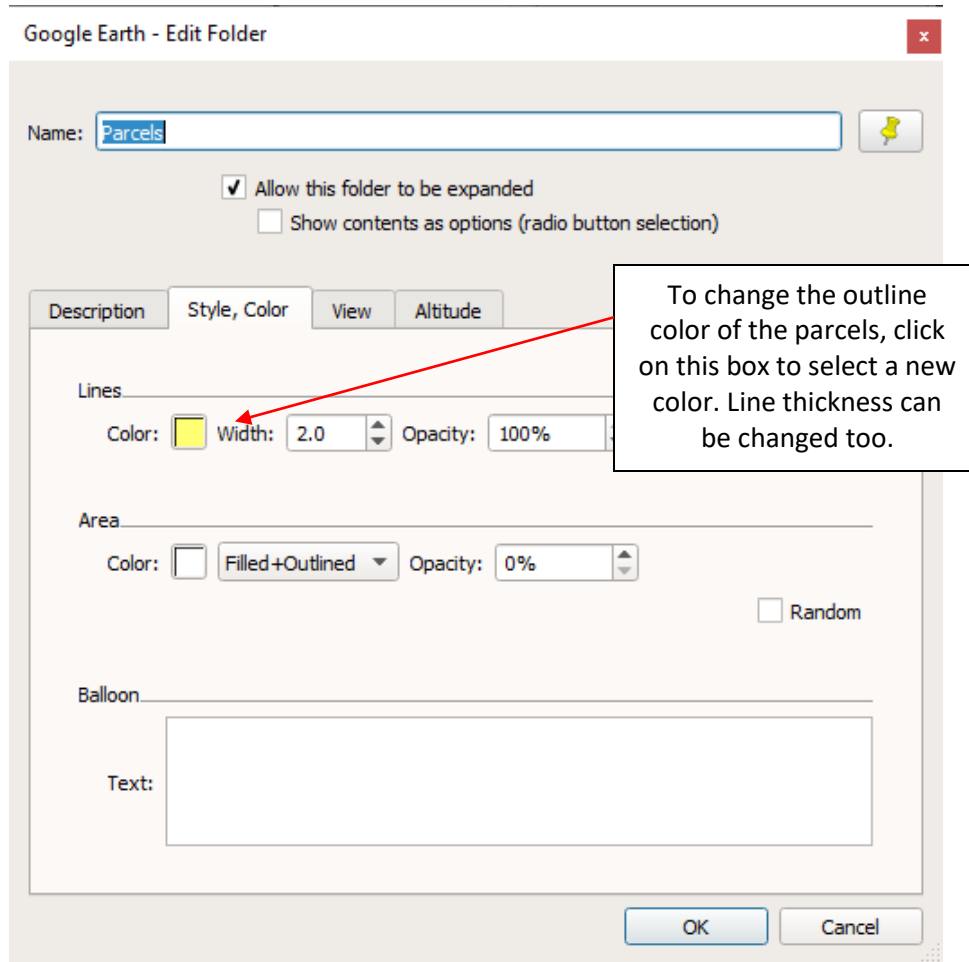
Google Earth - Edit Folder

×

Name: Parcels

Allow this folder to be expanded

Show contents as options (radio button selection)

Description | Style, Color | View | Altitude

To change the outline color of the parcels, click on this box to select a new color. Line thickness can be changed too.

Lines

Color: Width: 2.0 Opacity: 100%

Area

Color: Filled+Outlined Opacity: 0%

Random

Balloon

Text:

OK Cancel